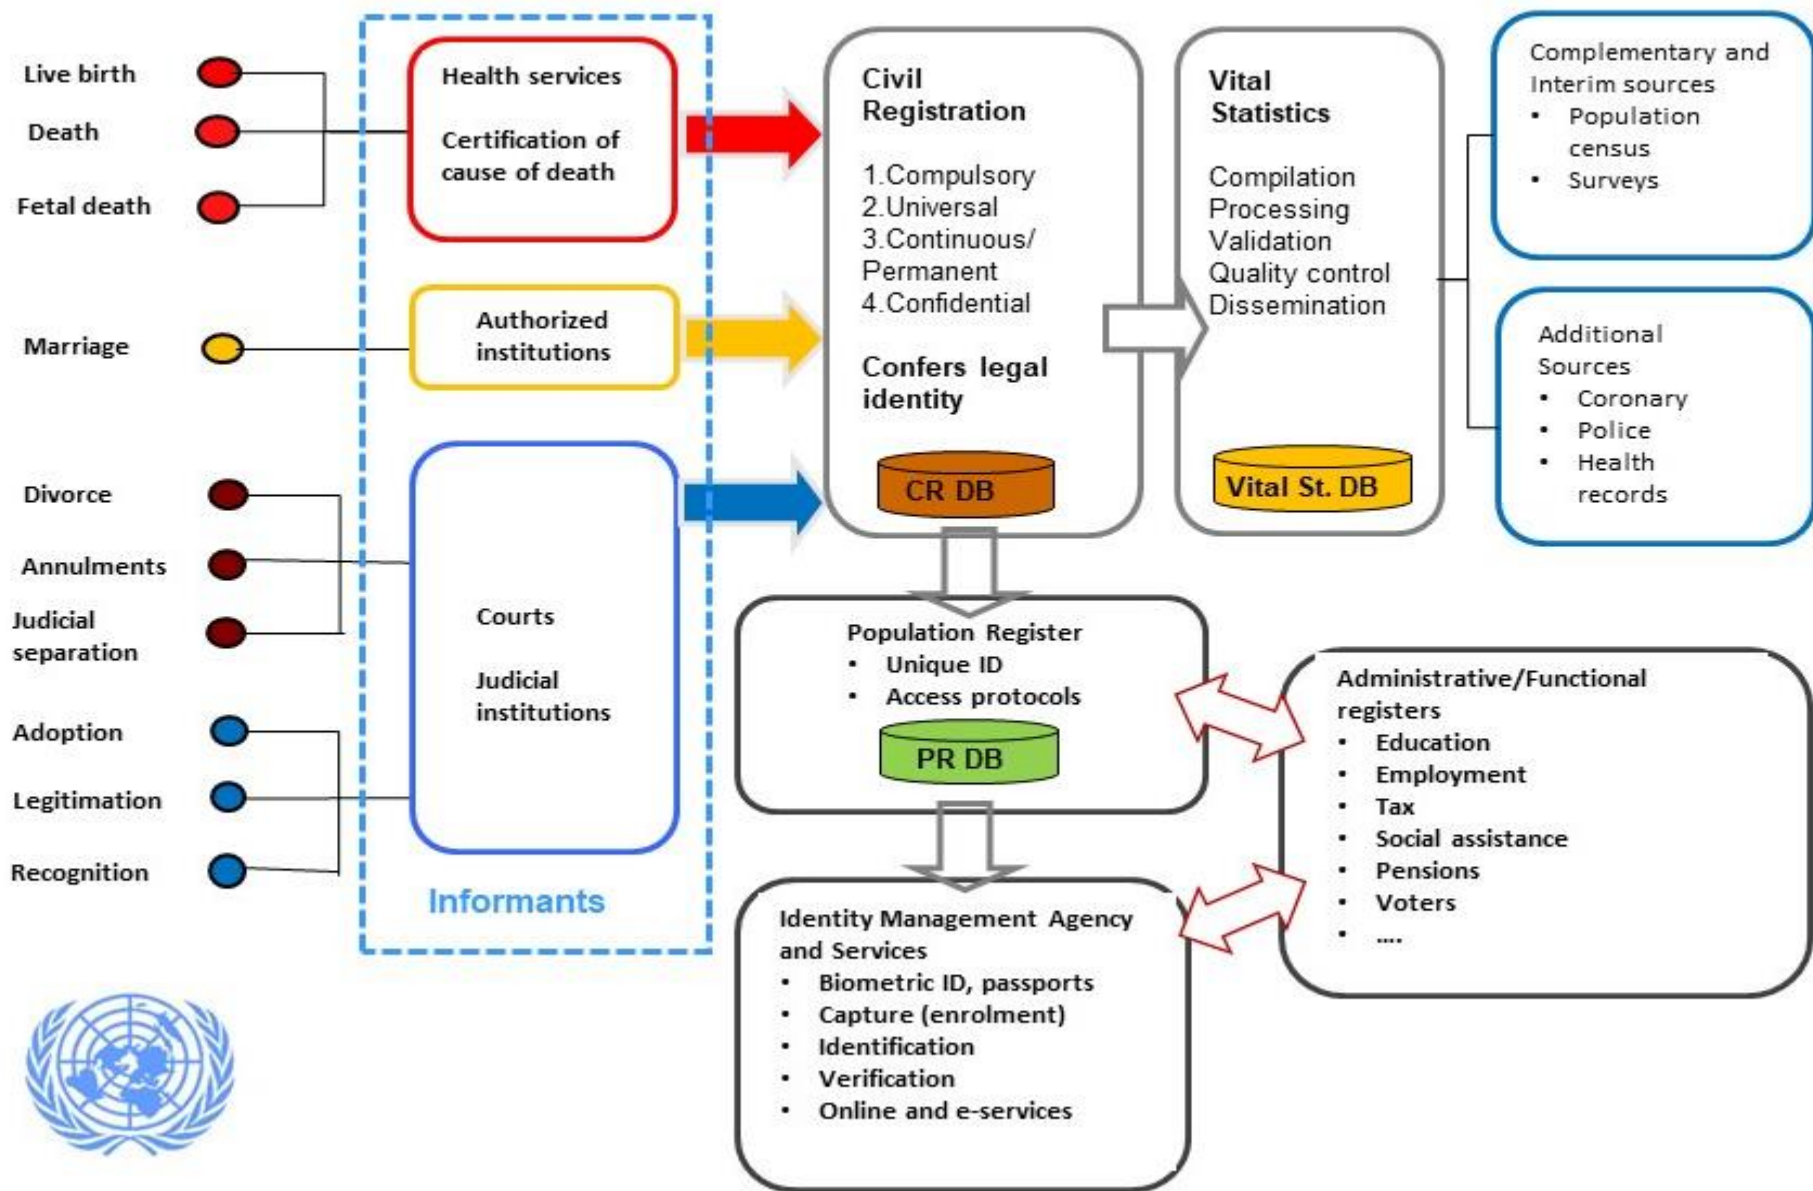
Live birth

Death

Fetal death

Marriage

Divorce

Annulments

Judicial separation

Adoption

Legitimation

Recognition

Health services

Certification of cause of death

Authorized institutions

Courts

Judicial institutions

Informants

Civil Registration

1.Compulsory
2.Universal
3.Continuous/ Permanent
4.Confidential

Confers legal identity

CR DB

Vital Statistics

Compilation
Processing
Validation
Quality control
Dissemination

Vital St. DB

Complementary and Interim sources
• Population census
• Surveys

Additional Sources
• Coronary
• Police
• Health records

Population Register
• Unique ID
• Access protocols

PR DB

Administrative/Functional registers
• Education
• Employment
• Tax
• Social assistance
• Pensions
• Voters
• ....

Identity Management Agency and Services
• Biometric ID, passports
• Capture (enrolment)
• Identification
• Verification
• Online and e-services